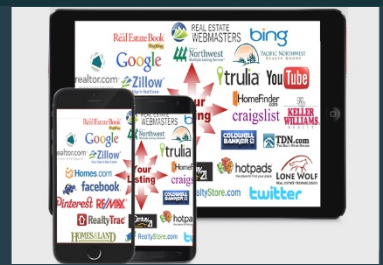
The Real Estate Book
REAL ESTATE WEBMASTERS
bing
Google
PACIFIC NORTHWEST
Northwest
realtor.com
Zillow
trulia
YouTube
Your Listing
HomeFinder.com
KELLER WILLIAMS
craigslist
COLDWELL BANKER
TDN.com
hotpads
LONE WOLF
RealtyStore.com
twitter

The Real Estate Book
Google
Northwest
Zillow
Homes.com
facebook
Pinterest
RE/MAX
RealtyTrac
HOMES&LAND
Your Listing
trulia
craigslist
COLDWELL BANKER
hotpads
RealtyStore.com